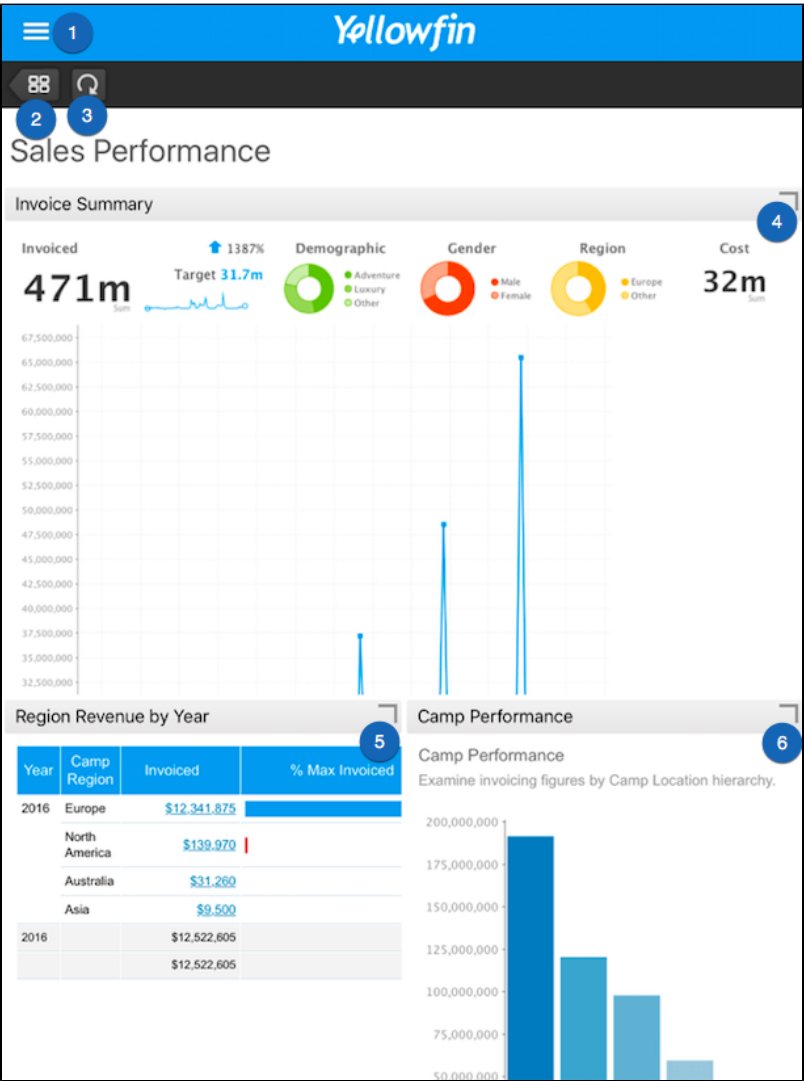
1

Yellowfin

2 3

Sales Performance

Invoice Summary

4

Invoiced

471m
Sum

1387%

Target 31.7m

Demographic
Adventure
Luxury
Other

Gender
Male
Female

Region
Europe
Other

Cost
32m
Sum

67,500,000
65,000,000
62,500,000
60,000,000
57,500,000
55,000,000
52,500,000
50,000,000
47,500,000
45,000,000
42,500,000
40,000,000
37,500,000
35,000,000
32,500,000

Region Revenue by Year

5

| Year | Camp Region | Invoiced | % Max Invoiced |
|---|---|---|---|
| 2016 | Europe | $12,341,875 | |
| | North America | $139,970 | |
| | Australia | $31,260 | |
| | Asia | $9,500 | |
| 2016 | | $12,522,605 | |
| | | $12,522,605 | |

Camp Performance

6

Camp Performance

Examine invoicing figures by Camp Location hierarchy.

200,000,000
175,000,000
150,000,000
125,000,000
100,000,000
75,000,000
50,000,000